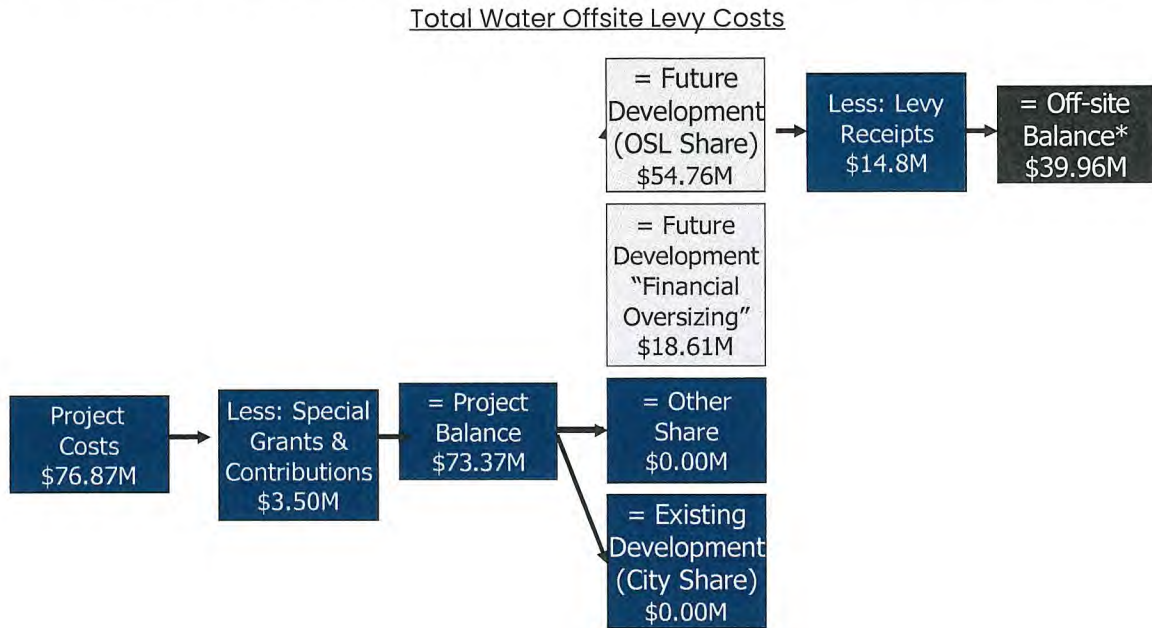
Total Water Offsite Levy Costs

= Future Development (OSL Share) \$54.76M

Less: Levy Receipts \$14.8M

= Off-site Balance* \$39.96M

= Future Development "Financial Oversizing" \$18.61M

Project Costs \$76.87M

Less: Special Grants & Contributions \$3.50M

= Project Balance \$73.37M

= Other Share \$0.00M

= Existing Development (City Share) \$0.00M